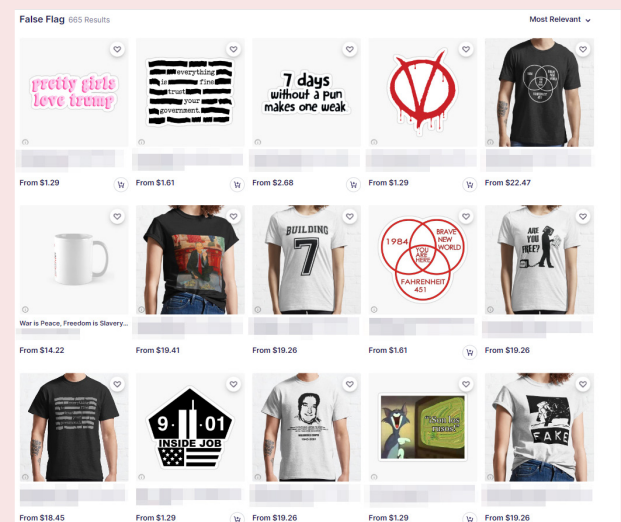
False Flag 665 Results

Most Relevant

pretty girls love trump

everything is fine trust your government

7 days without a pun makes one weak

From $1.29

From $1.61

From $2.68

From $1.29

From $22.47

War is Peace, Freedom is Slavery...

BUILDING 7

1984 BRAVE NEW WORLD YOU ARE HERE FAHRENHEIT 451

ARE YOU FREE?

From $14.22

From $19.41

From $19.26

From $1.61

From $19.26

9 01 INSIDE JOB

FAKE

From $18.45

From $1.29

From $19.26

From $1.29

From $19.26